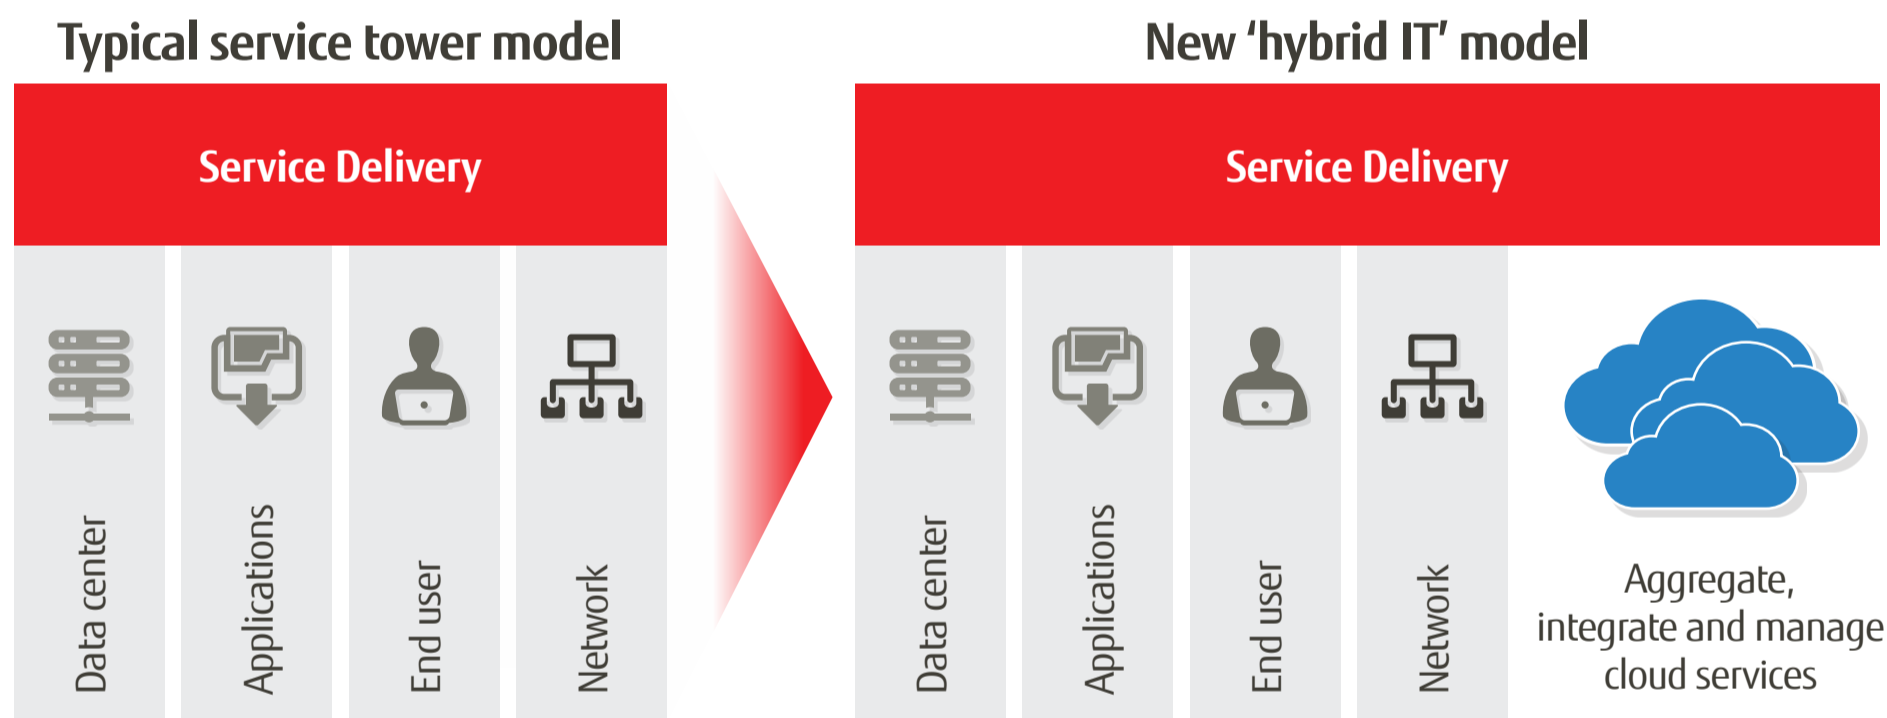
Typical service tower model

Service Delivery

Data center

Applications

End user

Network

New ‘hybrid IT’ model

Service Delivery

Data center

Applications

End user

Network

Aggregate, integrate and manage cloud services